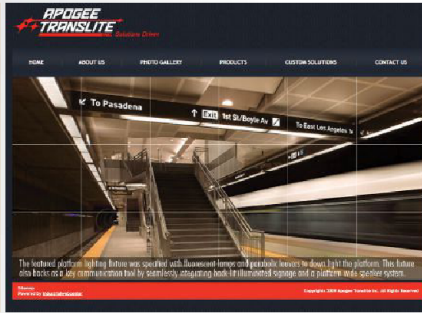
APOGEE TRANSLITE
Solutions Driven

HOME
ABOUT US
PHOTO GALLERY
PRODUCTS
CUSTOM SOLUTIONS
CONTACT US

To Pasadena
Exit 1st St/Boyle Av
To East Los Angeles

The featured platform lighting fixture was specified with fluorescent lamps and parabolic louvers to down light the platform. This fixture also doubles as a key communication tool by seamlessly integrating back lit illuminated signage and a platform wide speaker system.

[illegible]
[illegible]

Copyright © 2008 Apogee Translite Inc. All Rights Reserved